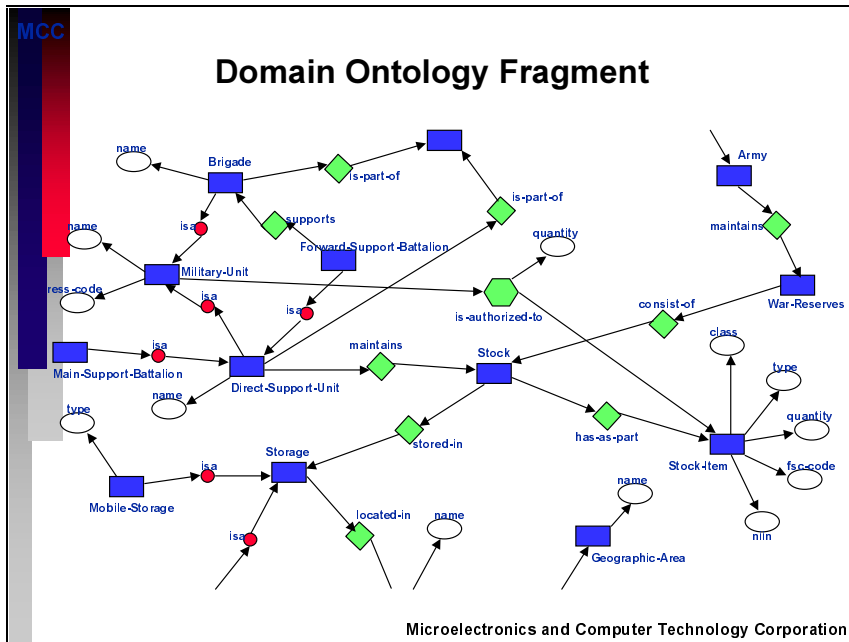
MCC

Domain Ontology Fragment

name
Brigade
is-part-of
is-part-of
Army
isa
supports
maintains
name
Forward-Support-Battalion
quantity
Military-Unit
ress-code
isa
is-authorized-to
War-Reserves
isa
consist-of
class
isa
maintains
Main-Support-Battalion
Stock
type
Direct-Support-Unit
name
quantity
type
has-as-part
stored-in
Storage
Stock-Item
fsc-code
isa
Mobile-Storage
name
located-in
niin
isa
name
Geographic-Area

Microelectronics and Computer Technology Corporation